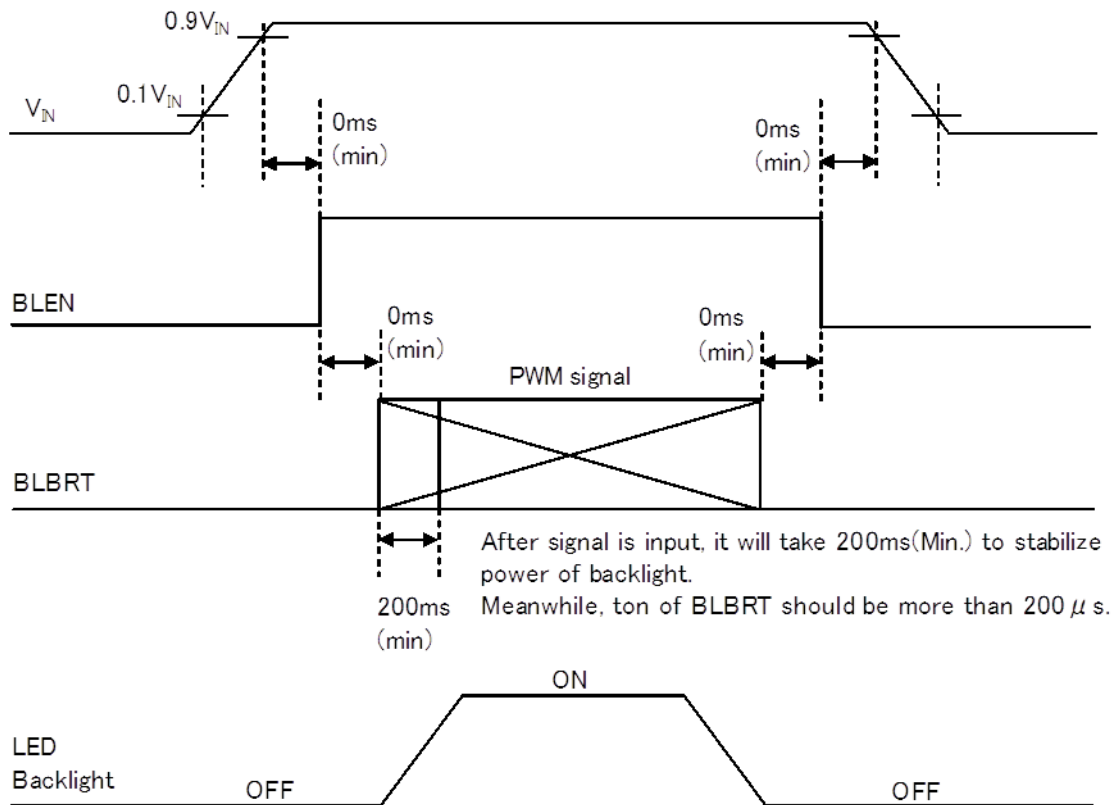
$0.9V_{IN}$

$V_{IN}$ $0.1V_{IN}$

0ms (min)

0ms (min)

BLEN

0ms (min)

0ms (min)

PWM signal

BLBRT

After signal is input, it will take 200ms(Min.) to stabilize power of backlight.
Meanwhile, ton of BLBRT should be more than 200$\mu$s.

200ms (min)

ON

LED Backlight

OFF

OFF